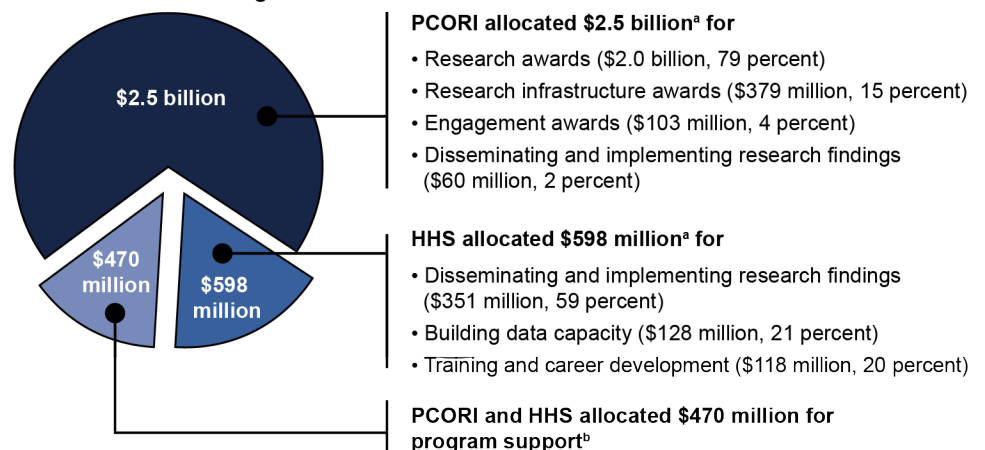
$2.5 billion

$470 million

$598 million

PCORI allocated \$2.5 billion$^{a}$ for

• Research awards (\$2.0 billion, 79 percent)

• Research infrastructure awards (\$379 million, 15 percent)

• Engagement awards (\$103 million, 4 percent)

• Disseminating and implementing research findings (\$60 million, 2 percent)

HHS allocated \$598 million$^{a}$ for

• Disseminating and implementing research findings (\$351 million, 59 percent)

• Building data capacity (\$128 million, 21 percent)

• Training and career development (\$118 million, 20 percent)

PCORI and HHS allocated \$470 million for program support$^{b}$